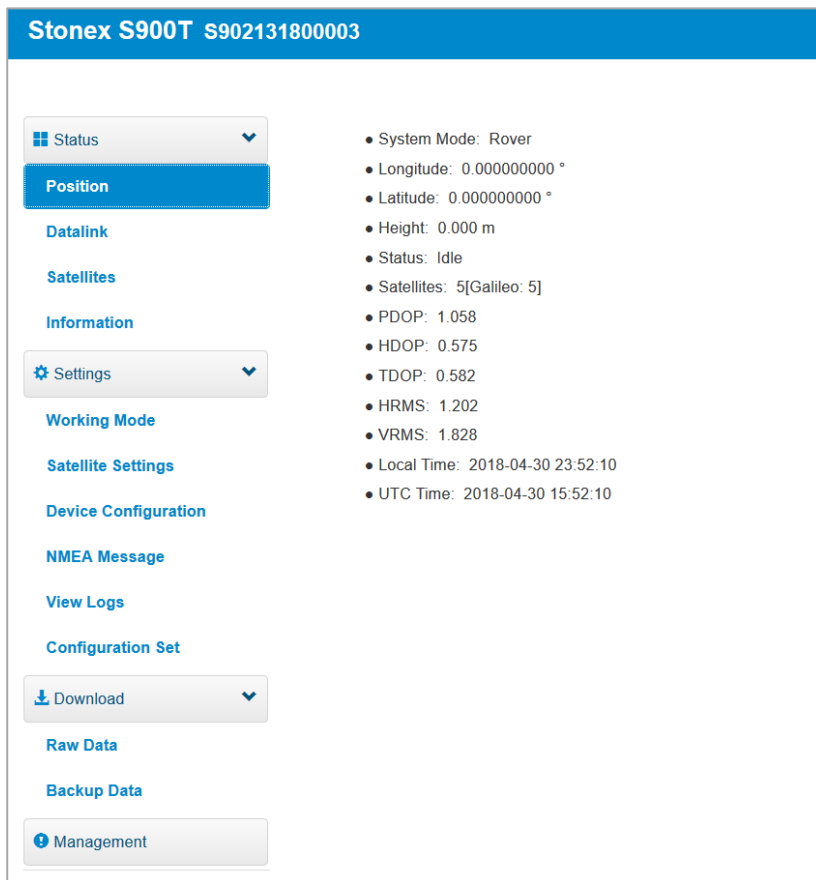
Stonex S900T S902131800003

Status
Position
Datalink
Satellites
Information
Settings
Working Mode
Satellite Settings
Device Configuration
NMEA Message
View Logs
Configuration Set
Download
Raw Data
Backup Data
Management

● System Mode: Rover
● Longitude: 0.000000000 °
● Latitude: 0.000000000 °
● Height: 0.000 m
● Status: Idle
● Satellites: 5[Galileo: 5]
● PDOP: 1.058
● HDOP: 0.575
● TDOP: 0.582
● HRMS: 1.202
● VRMS: 1.828
● Local Time: 2018-04-30 23:52:10
● UTC Time: 2018-04-30 15:52:10